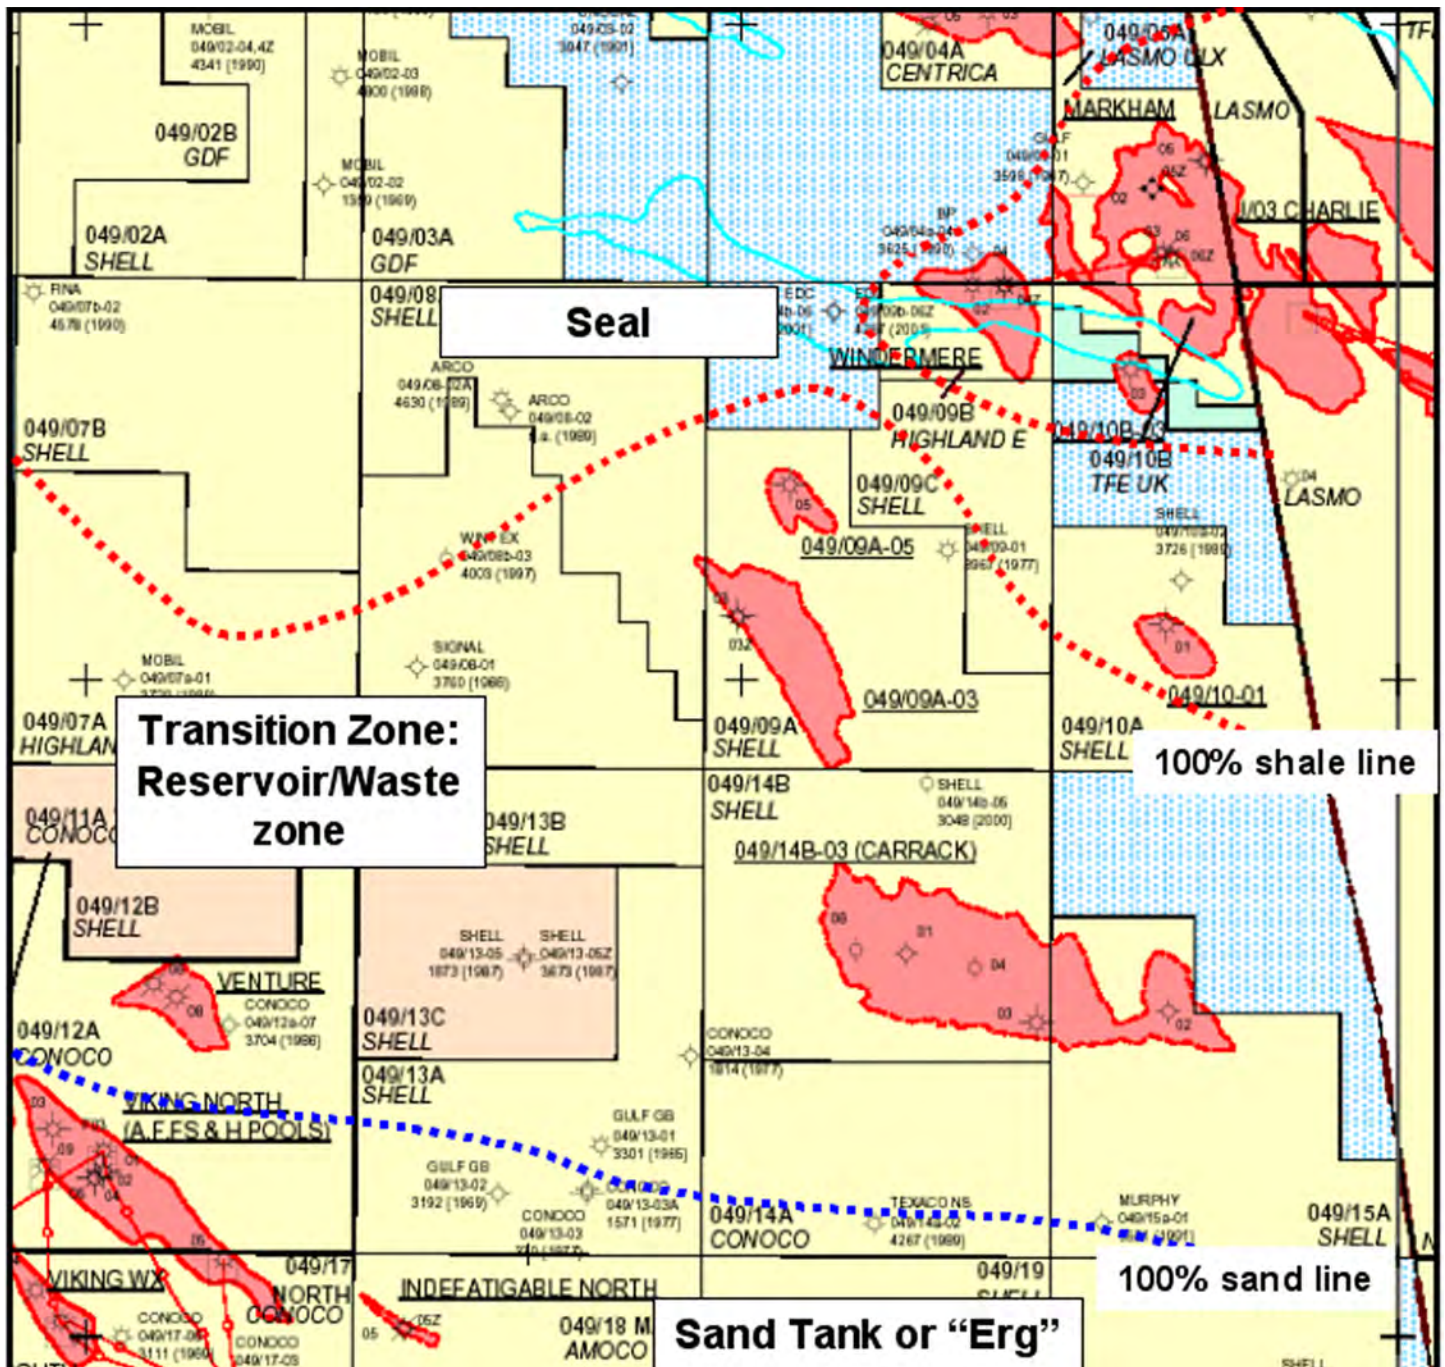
MOBIL
049/02-04,4Z
4341 (1990)

MOBIL
049/02-03
4800 (1998)

049/02B
GDF

MOBIL
049/02-02
1599 (1969)

049/02A
SHELL

049/03A
GDF

049/03-02
3047 (1991)

049/04A
CENTRICA

049/05A
LASMO ULX

MARKHAM

LASMO

GULF
049/05-01
3595 (1967)

BP
049/04a-04
3625 (1990)

/03 CHARLIE

TFE

RWA
049/07b-02
4578 (1990)

049/08
SHELL

Seal

EDC
Nb-06
2001

049/09b-06Z
(2005)

WINDERMERE

ARCO
049/08-02A
4630 (1989)

ARCO
049/08-02
(1989)

049/07B
SHELL

049/09B
HIGHLAND E

049/10B-03

049/10B
TFE UK

LASMO

049/09C
SHELL

SHELL
3726 (1998)

049/09A-05

SHELL
049/09-01
3967 (1977)

WINTEX
049/08b-03
4003 (1997)

SIGNAL
049/08-01
3760 (1966)

MOBIL
049/07a-01

049/09A-03

049/10-01

049/07A
HIGHLAN

Transition Zone: Reservoir/Waste zone

049/09A
SHELL

049/10A
SHELL

100% shale line

049/14B
SHELL

SHELL
049/14b-05
3048 (2000)

049/11A
CONOCO

049/13B
SHELL

049/14B-03 (CARRACK)

049/12B
SHELL

SHELL
049/13-05
1873 (1987)

SHELL
049/13-05Z
3673 (1987)

VENTURE

CONOCO
049/12a-07
3704 (1986)

049/12A
CONOCO

049/13C
SHELL

CONOCO
049/13-04
1814 (1977)

049/13A
SHELL

VIKING NORTH
(A,F,FS & H POOLS)

GULF GB
049/13-01
3301 (1965)

GULF GB
049/13-02
3192 (1969)

CONOCO
049/13-03A
1571 (1977)

CONOCO
049/13-03

049/14A
CONOCO

TEXACO NS
049/14a-02
4267 (1989)

MURPHY
049/15a-01

049/15A
SHELL

049/17
NORTH
CONOCO

VIKING WX

CONOCO
049/17-08
3111 (1969)

CONOCO
049/17-03

INDEFATIGABLE NORTH

049/19

100% sand line

049/18
AMOCO

Sand Tank or “Erg”

SHELL